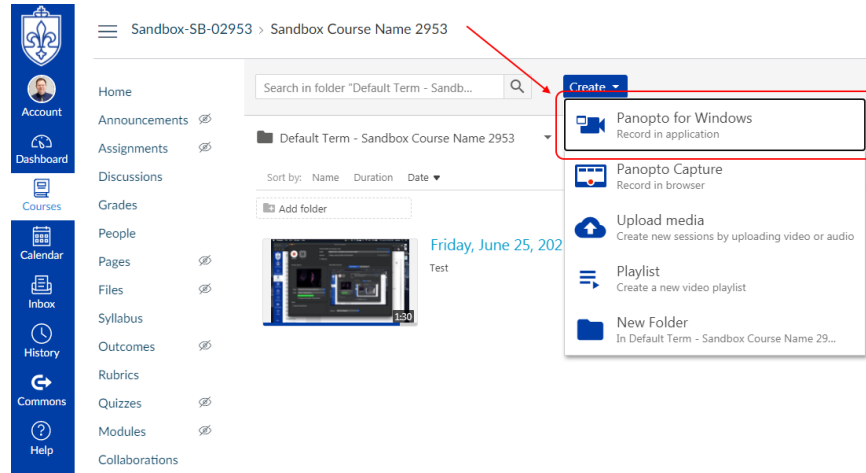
Account
Dashboard
Courses
Calendar
Inbox
History
Commons
Help

Sandbox-SB-02953 > Sandbox Course Name 2953

Home
Announcements
Assignments
Discussions
Grades
People
Pages
Files
Syllabus
Outcomes
Rubrics
Quizzes
Modules
Collaborations

Search in folder "Default Term - Sandb...

Create

Default Term - Sandbox Course Name 2953

Sort by: Name Duration Date

Add folder

1:30

Friday, June 25, 202
Test

Panopto for Windows
Record in application

Panopto Capture
Record in browser

Upload media
Create new sessions by uploading video or audio

Playlist
Create a new video playlist

New Folder
In Default Term - Sandbox Course Name 29...